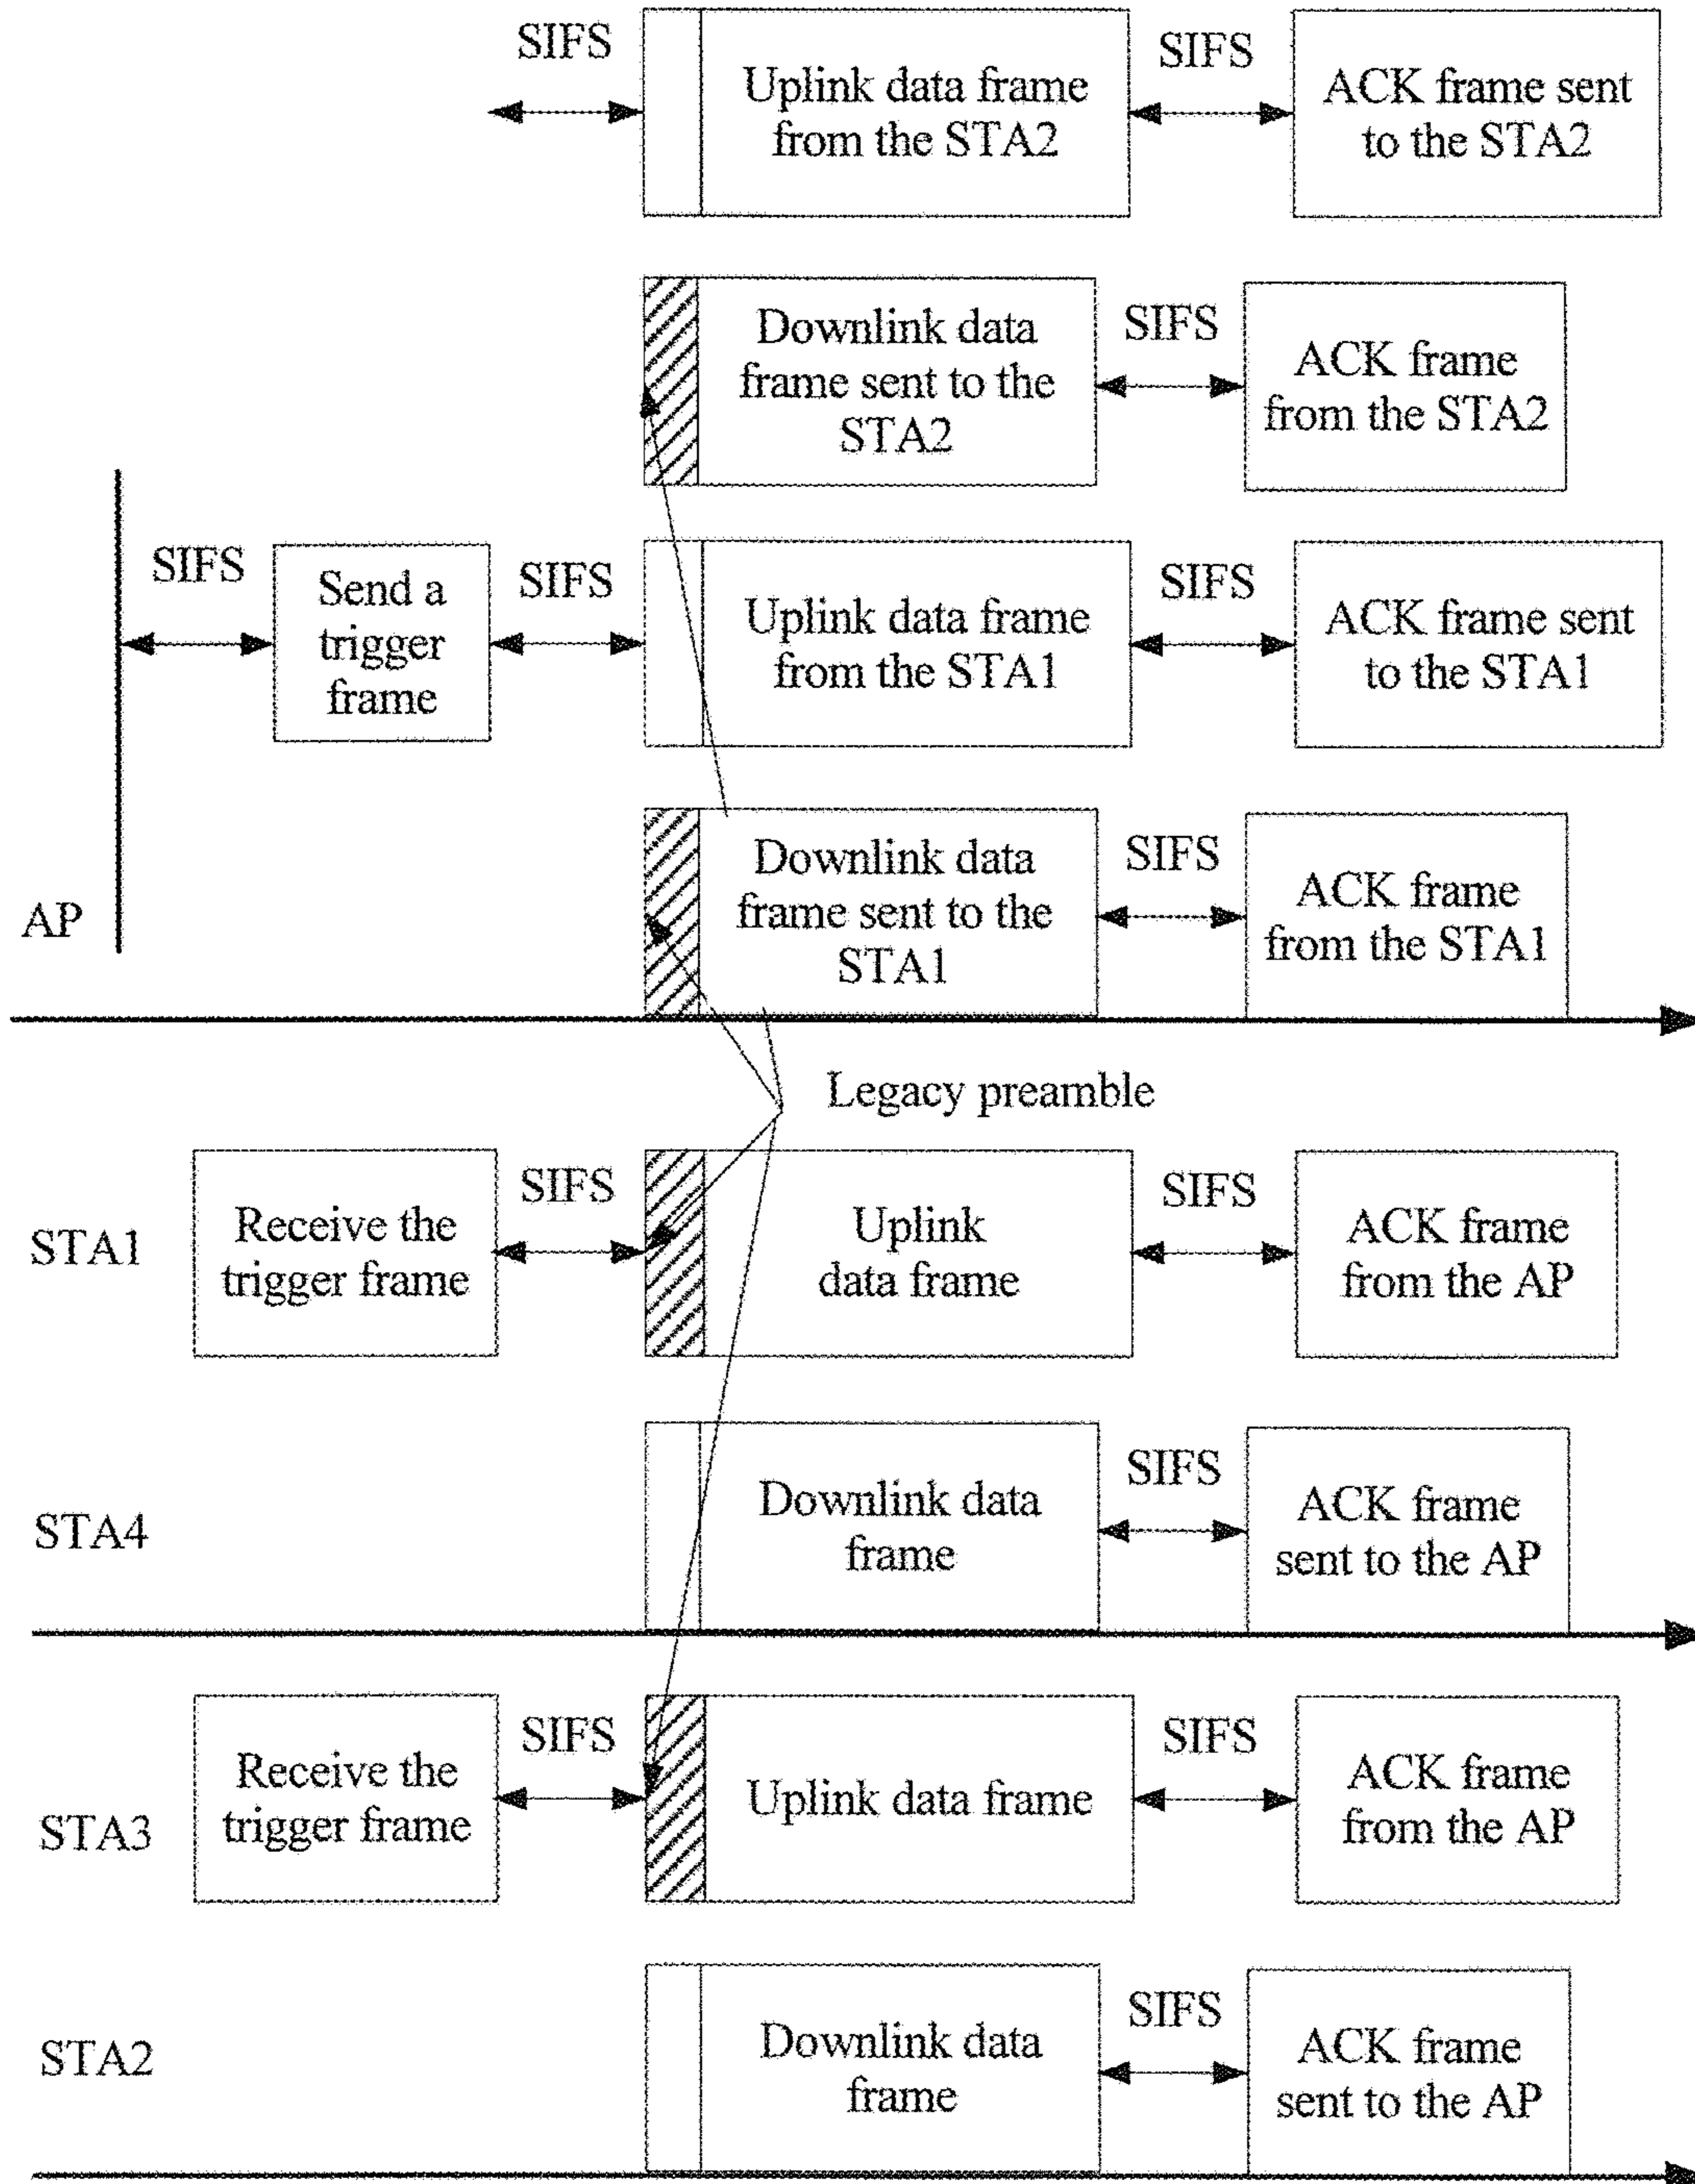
SIFS

Uplink data frame from the STA2

SIFS

ACK frame sent to the STA2

Downlink data frame sent to the STA2

SIFS

ACK frame from the STA2

SIFS

Send a trigger frame

SIFS

Uplink data frame from the STA1

SIFS

ACK frame sent to the STA1

Downlink data frame sent to the STA1

SIFS

ACK frame from the STA1

AP

Legacy preamble

STA1

Receive the trigger frame

SIFS

Uplink data frame

SIFS

ACK frame from the AP

STA4

Downlink data frame

SIFS

ACK frame sent to the AP

STA3

Receive the trigger frame

SIFS

Uplink data frame

SIFS

ACK frame from the AP

STA2

Downlink data frame

SIFS

ACK frame sent to the AP